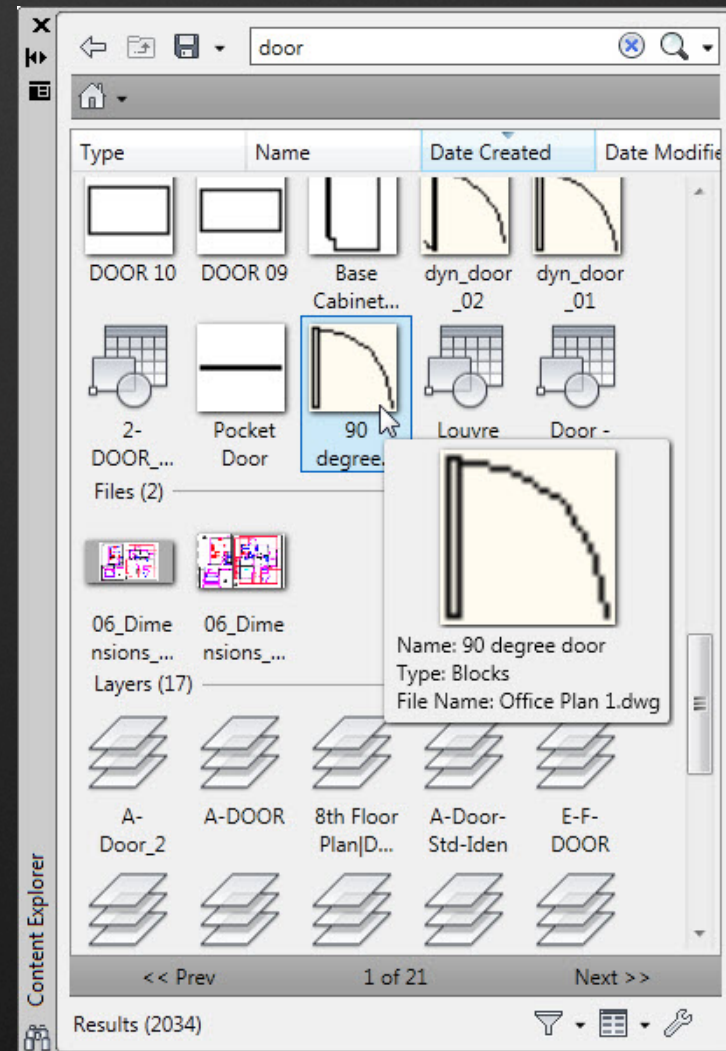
door

Type | Name | Date Created | Date Modifie

DOOR 10
DOOR 09
Base Cabinet...
dyn_door_02
dyn_door_01

2-DOOR_...
Pocket Door
90 degree...
Louvre
Door -

Files (2)

06_Dimensions_...
06_Dimensions_...

Name: 90 degree door
Type: Blocks
File Name: Office Plan 1.dwg

Layers (17)

A-Door_2
A-DOOR
8th Floor Plan|D...
A-Door-Std-Iden
E-F-DOOR

<< Prev
1 of 21
Next >>

Results (2034)

Content Explorer